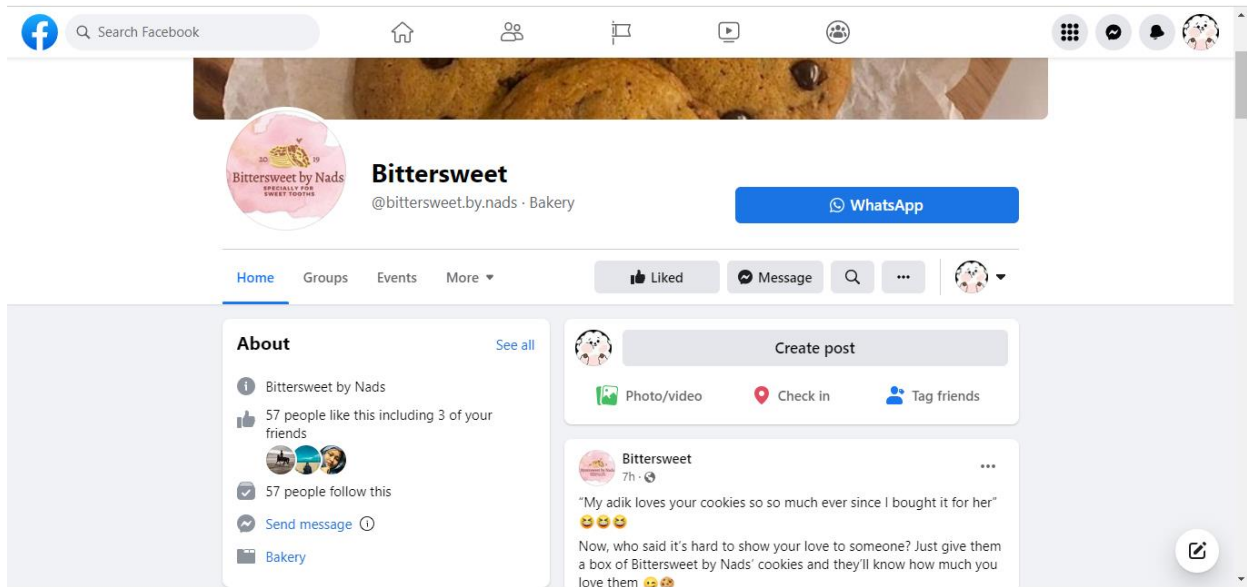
Search Facebook

20 19
Bittersweet by Nads
SPECIALLY FOR SWEET TOOTHS

Bittersweet
@bittersweet.by.nads · Bakery

WhatsApp

Home Groups Events More

Liked Message

About
See all

Bittersweet by Nads

57 people like this including 3 of your friends

57 people follow this

Send message

Bakery

Create post

Photo/video Check in Tag friends

Bittersweet
7h ·

"My adik loves your cookies so so much ever since I bought it for her" 😆😆😆

Now, who said it's hard to show your love to someone? Just give them a box of Bittersweet by Nads' cookies and they'll know how much you love them 😊🍪